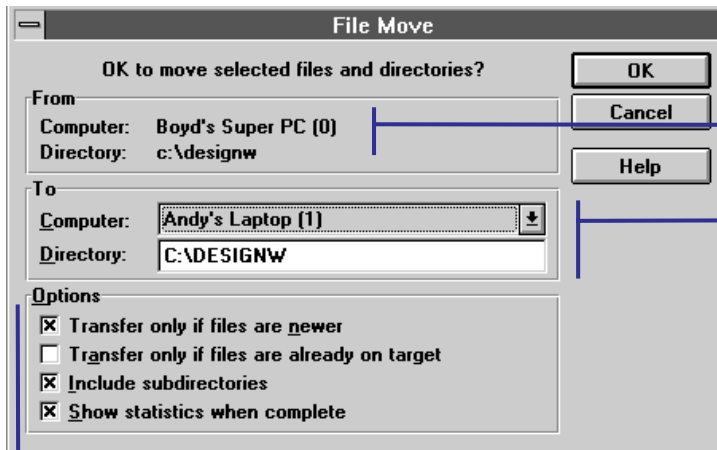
File Move

OK to move selected files and directories?

From
Computer: Boyd's Super PC (0)
Directory: c:\designw

To
Computer: Andy's Laptop (1)
Directory: C:\DESIGNW

Options
☒ Transfer only if files are newer
☐ Transfer only if files are already on target
☒ Include subdirectories
☒ Show statistics when complete

OK
Cancel
Help